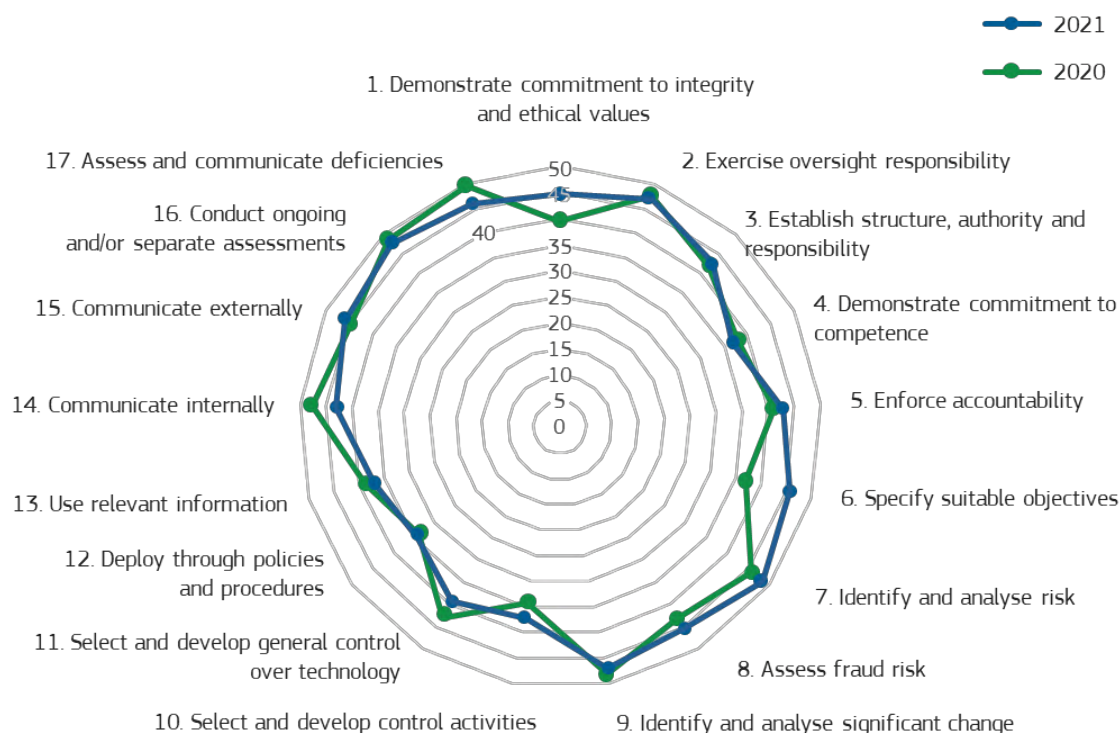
2021

2020

1. Demonstrate commitment to integrity and ethical values

2. Exercise oversight responsibility

3. Establish structure, authority and responsibility

4. Demonstrate commitment to competence

5. Enforce accountability

6. Specify suitable objectives

7. Identify and analyse risk

8. Assess fraud risk

9. Identify and analyse significant change

10. Select and develop control activities

11. Select and develop general control over technology

12. Deploy through policies and procedures

13. Use relevant information

14. Communicate internally

15. Communicate externally

16. Conduct ongoing and/or separate assessments

17. Assess and communicate deficiencies

50
45
40
35
30
25
20
15
10
5
0